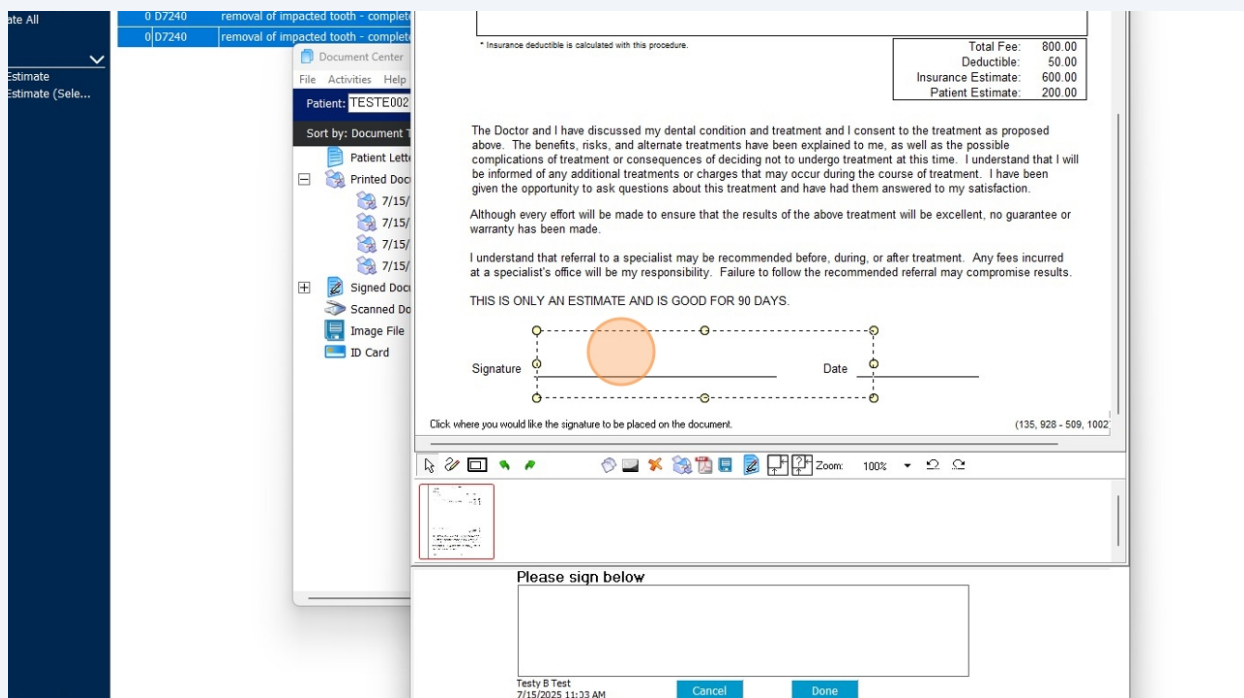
ate All

Estimate
Estimate (Sele...

0 D7240 removal of impacted tooth - complet
0 D7240 removal of impacted tooth - complet

Document Center
File Activities Help
Patient: TESTE002
Sort by: Document T
Patient Lett
Printed Doc
7/15/
7/15/
7/15/
7/15/
Signed Doc
Scanned Do
Image File
ID Card

* Insurance deductible is calculated with this procedure.

| | |
|---|---|
| Total Fee: | 800.00 |
| Deductible: | 50.00 |
| Insurance Estimate: | 600.00 |
| Patient Estimate: | 200.00 |

The Doctor and I have discussed my dental condition and treatment and I consent to the treatment as proposed above. The benefits, risks, and alternate treatments have been explained to me, as well as the possible complications of treatment or consequences of deciding not to undergo treatment at this time. I understand that I will be informed of any additional treatments or charges that may occur during the course of treatment. I have been given the opportunity to ask questions about this treatment and have had them answered to my satisfaction.

Although every effort will be made to ensure that the results of the above treatment will be excellent, no guarantee or warranty has been made.

I understand that referral to a specialist may be recommended before, during, or after treatment. Any fees incurred at a specialist's office will be my responsibility. Failure to follow the recommended referral may compromise results.

THIS IS ONLY AN ESTIMATE AND IS GOOD FOR 90 DAYS.

Signature Date

Click where you would like the signature to be placed on the document.
(135, 928 - 509, 1002

Zoom: 100%

Please sign below

Testy B Test
7/15/2025 11:33 AM
Cancel
Done